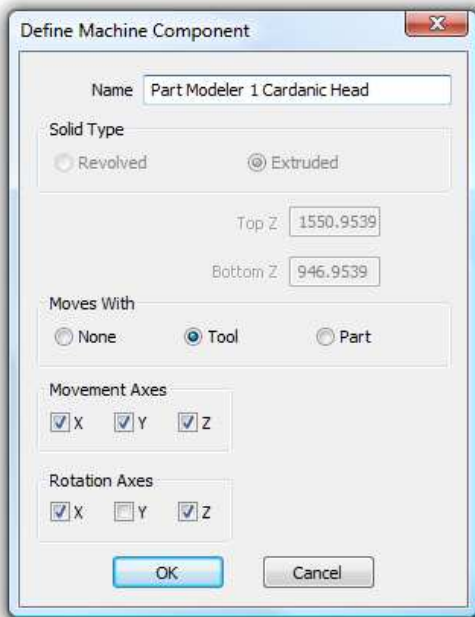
Define Machine Component

Name Part Modeler 1 Cardanic Head

Solid Type

Revolved

Extruded

Top Z 1550.9539

Bottom Z 946.9539

Moves With

None

Tool

Part

Movement Axes

X

Y

Z

Rotation Axes

X

Y

Z

OK

Cancel